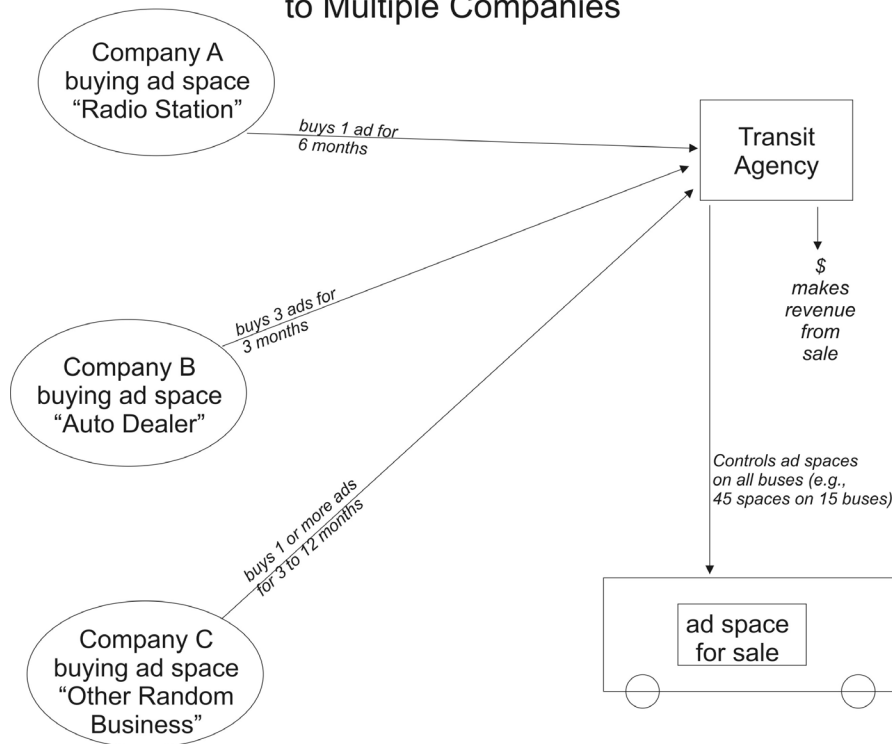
to Multiple Companies

Company A buying ad space "Radio Station"

buys 1 ad for 6 months

Transit Agency

$ makes revenue from sale

buys 3 ads for 3 months

Company B buying ad space "Auto Dealer"

buys 1 or more ads for 3 to 12 months

Controls ad spaces on all buses (e.g., 45 spaces on 15 buses)

Company C buying ad space "Other Random Business"

ad space for sale